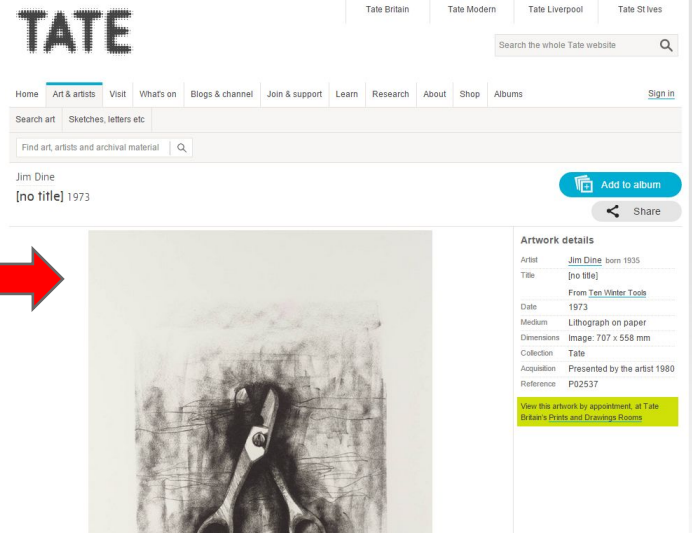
TATE

Tate Britain | Tate Modern | Tate Liverpool | Tate St Ives

Search the whole Tate website

Home | Art & artists | Visit | What's on | Blogs & channel | Join & support | Learn | Research | About | Shop | Albums | Sign in

Search art | Sketches, letters etc

Find art, artists and archival material

Jim Dine
[no title] 1973

Add to album

Share

Artwork details

| | |
|---|---|
| Artist | Jim Dine born 1935 |
| Title | [no title] |
| | From Ten Winter Tools |
| Date | 1973 |
| Medium | Lithograph on paper |
| Dimensions | Image: 707 x 558 mm |
| Collection | Tate |
| Acquisition | Presented by the artist 1980 |
| Reference | P02537 |

View this artwork by appointment, at Tate Britain's Prints and Drawings Rooms